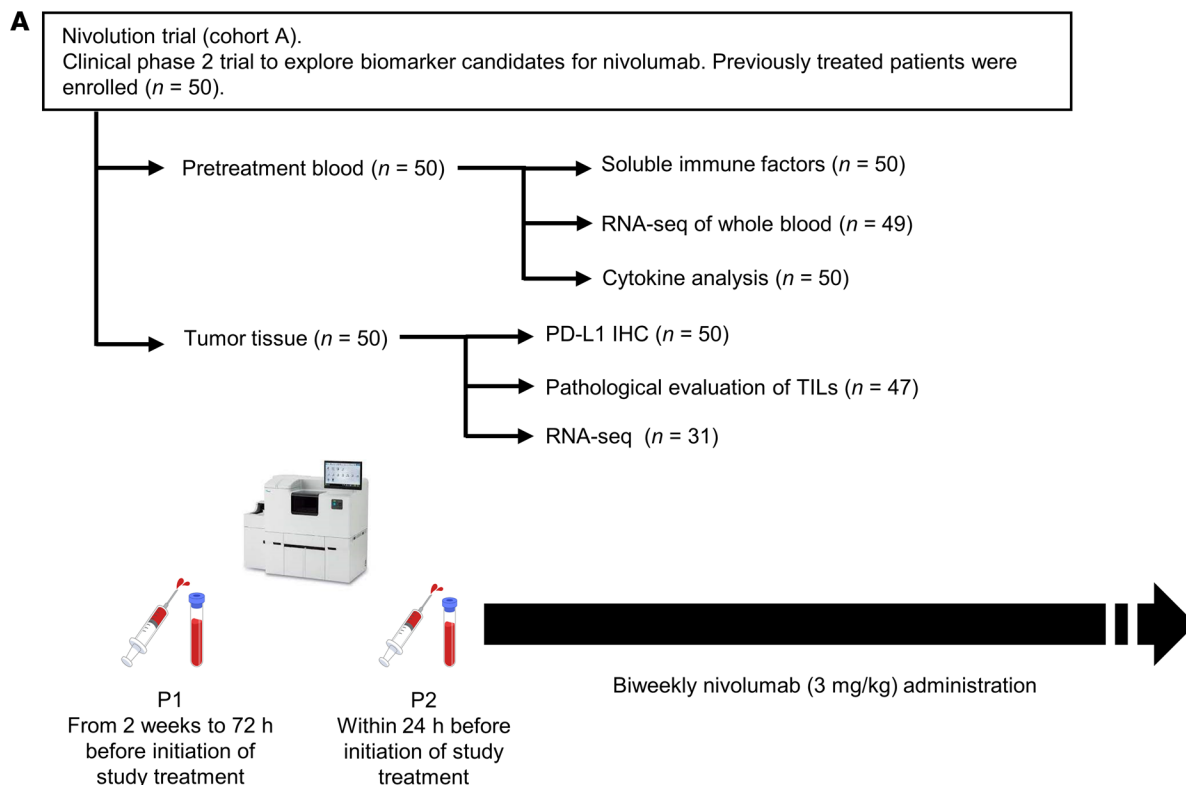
A

Nivolution trial (cohort A).
Clinical phase 2 trial to explore biomarker candidates for nivolumab. Previously treated patients were enrolled ($n$ = 50).

Pretreatment blood ($n$ = 50)

Soluble immune factors ($n$ = 50)

RNA-seq of whole blood ($n$ = 49)

Cytokine analysis ($n$ = 50)

Tumor tissue ($n$ = 50)

PD-L1 IHC ($n$ = 50)

Pathological evaluation of TILs ($n$ = 47)

RNA-seq ($n$ = 31)

P1
From 2 weeks to 72 h before initiation of study treatment

P2
Within 24 h before initiation of study treatment

Biweekly nivolumab (3 mg/kg) administration